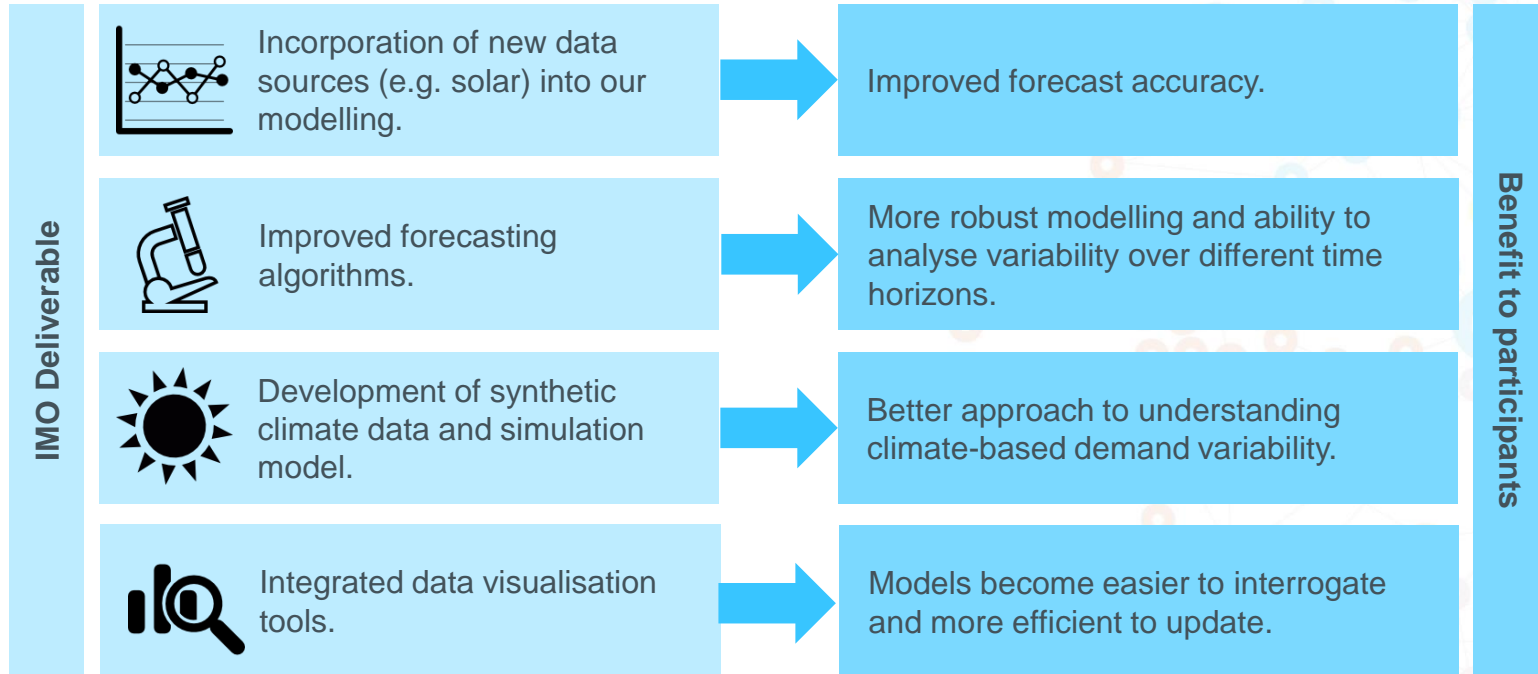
IMO Deliverable

Incorporation of new data sources (e.g. solar) into our modelling.

Improved forecast accuracy.

Improved forecasting algorithms.

More robust modelling and ability to analyse variability over different time horizons.

Development of synthetic climate data and simulation model.

Better approach to understanding climate-based demand variability.

Integrated data visualisation tools.

Models become easier to interrogate and more efficient to update.

Benefit to participants